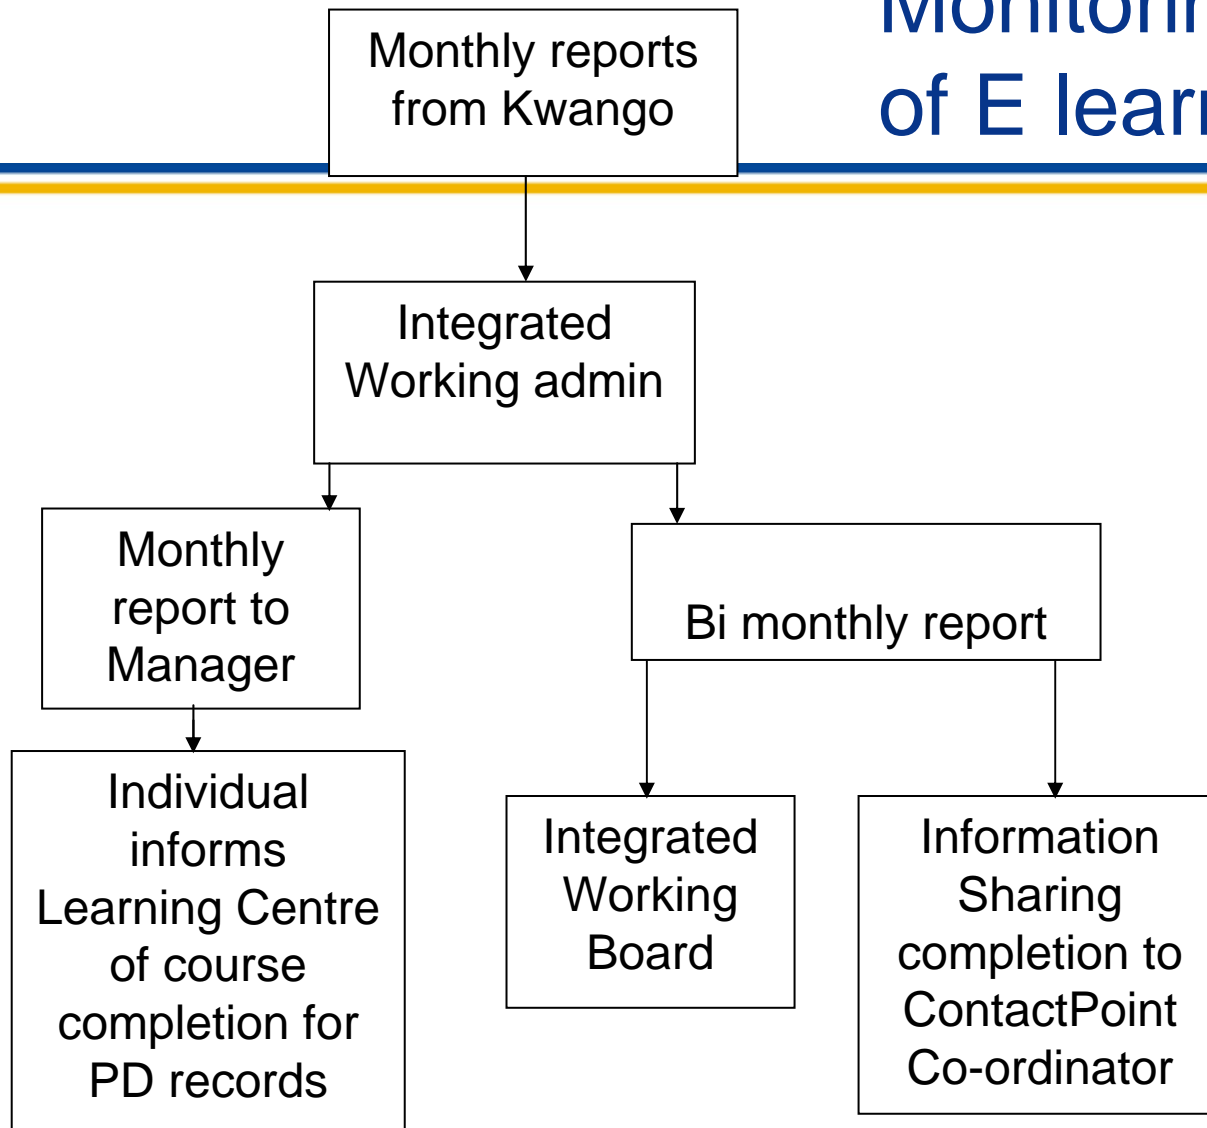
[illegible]
of E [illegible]

Monthly reports from Kwango

Integrated Working admin

Monthly report to Manager

Bi monthly report

Individual informs Learning Centre of course completion for PD records

Integrated Working Board

Information Sharing completion to ContactPoint Co-ordinator